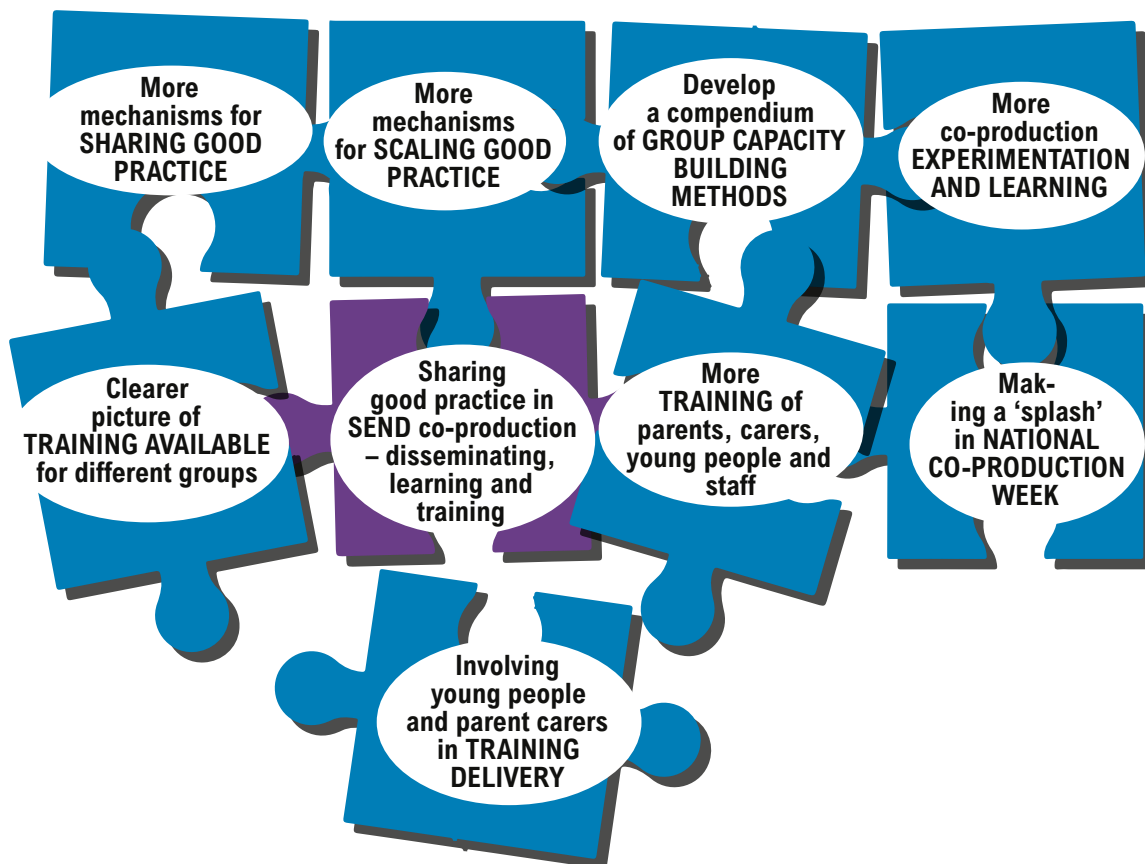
More mechanisms for SHARING GOOD PRACTICE

More mechanisms for SCALING GOOD PRACTICE

Develop a compendium of GROUP CAPACITY BUILDING METHODS

More co-production EXPERIMENTATION AND LEARNING

Clearer picture of TRAINING AVAILABLE for different groups

Sharing good practice in SEND co-production – disseminating, learning and training

More TRAINING of parents, carers, young people and staff

Making a 'splash' in NATIONAL CO-PRODUCTION WEEK

Involving young people and parent carers in TRAINING DELIVERY